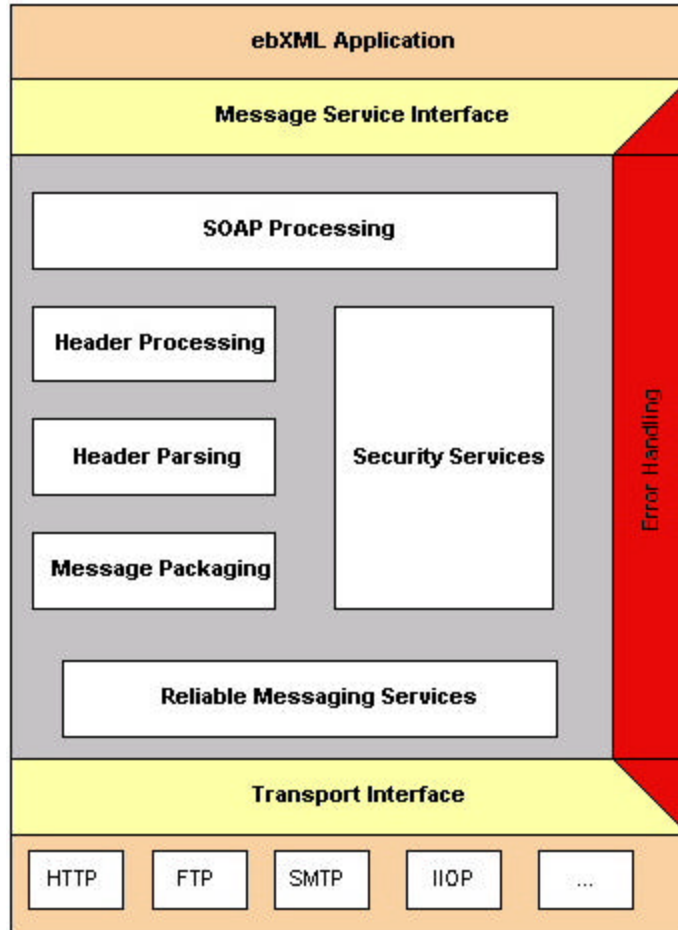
ebXML Application

Message Service Interface

SOAP Processing

Header Processing

Header Parsing

Message Packaging

Security Services

Reliable Messaging Services

Error Handling

Transport Interface

HTTP

FTP

SMTP

IIOP

...